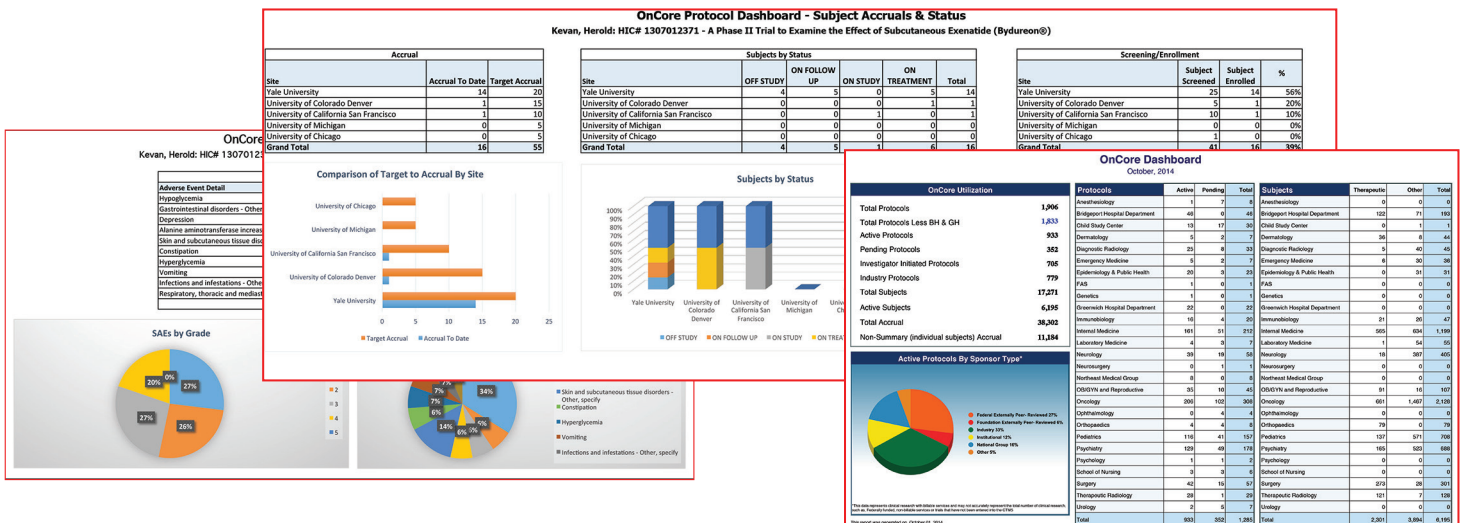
OnCore Protocol Dashboard - Subject Accruals & Status
Kevan, Herold: HIC# 1307012371 - A Phase II Trial to Examine the Effect of Subcutaneous Exenatide (Bydureon®)

| Accrual | | |
|---|---|---|
| Site | Accrual To Date | Target Accrual |
| Yale University | 14 | 20 |
| University of Colorado Denver | 1 | 15 |
| University of California San Francisco | 1 | 10 |
| University of Michigan | 0 | 5 |
| University of Chicago | 0 | 5 |
| Grand Total | 16 | 55 |

| Subjects by Status | | | | | |
|---|---|---|---|---|---|
| Site | OFF STUDY | ON FOLLOW UP | ON STUDY | ON TREATMENT | Total |
| Yale University | 4 | 5 | 0 | 5 | 14 |
| University of Colorado Denver | 0 | 0 | 0 | 1 | 1 |
| University of California San Francisco | 0 | 0 | 1 | 0 | 1 |
| University of Michigan | 0 | 0 | 0 | 0 | 0 |
| University of Chicago | 0 | 0 | 0 | 0 | 0 |
| Grand Total | 4 | 5 | 1 | 6 | 16 |

| Screening/Enrollment | | | |
|---|---|---|---|
| Site | Subject Screened | Subject Enrolled | % |
| Yale University | 25 | 14 | 56% |
| University of Colorado Denver | 5 | 1 | 20% |
| University of California San Francisco | 10 | 1 | 10% |
| University of Michigan | 0 | 0 | 0% |
| University of Chicago | 1 | 0 | 0% |
| Grand Total | 41 | 16 | 39% |

Comparison of Target to Accrual By Site
University of Chicago
University of Michigan
University of California San Francisco
University of Colorado Denver
Yale University
0 5 10 15 20 25
Target Accrual Accrual To Date

Subjects by Status
100% 90% 80% 70% 60% 50% 40% 30% 20% 10% 0%
Yale University University of Colorado Denver University of California San Francisco University of Michigan Ch
OFF STUDY ON FOLLOW UP ON STUDY ON TREAT

OnCore
Kevan, Herold: HIC# 130701
Adverse Event Detail
Hypoglycemia
Gastrointestinal disorders - Other
Depression
Alanine aminotransferase increas
Skin and subcutaneous tissue diso
Constipation
Hyperglycemia
Vomiting
Infections and infestations - Other
Respiratory, thoracic and mediast

SAEs by Grade
20% 0% 27% 27% 26%
2 3 4 5
7% 7% 6% 1% 6% 34% 5% 1%
Skin and subcutaneous tissue disorders - Other, specify
Constipation
Hyperglycemia
Vomiting
Infections and infestations - Other, specify

OnCore Dashboard
October, 2014

| OnCore Utilization | |
|---|---|
| Total Protocols | 1,906 |
| Total Protocols Less BH & GH | 1,833 |
| Active Protocols | 933 |
| Pending Protocols | 352 |
| Investigator Initiated Protocols | 705 |
| Industry Protocols | 779 |
| Total Subjects | 17,271 |
| Active Subjects | 6,195 |
| Total Accrual | 38,302 |
| Non-Summary (individual subjects) Accrual | 11,184 |

Active Protocols By Sponsor Type*
Federal Externally Peer- Reviewed 27%
Foundation Externally Peer- Reviewed 6%
Industry 33%
Institutional 13%
National Group 16%
Other 5%

*This data represents clinical research with billable services and may not accurately represent the total number of clinical research such as Federally funded, non-billable services or trials that have not been entered into the CTMS
This report was generated on October 01, 2014

| Protocols | Active | Pending | Total |
|---|---|---|---|
| Anesthesiology | 1 | 7 | 8 |
| Bridgeport Hospital Department | 46 | 0 | 46 |
| Child Study Center | 13 | 17 | 30 |
| Dermatology | 5 | 2 | 7 |
| Diagnostic Radiology | 25 | 8 | 33 |
| Emergency Medicine | 5 | 2 | 7 |
| Epidemiology & Public Health | 20 | 3 | 23 |
| FAS | 1 | 0 | 1 |
| Genetics | 1 | 0 | 1 |
| Greenwich Hospital Department | 22 | 0 | 22 |
| Immunobiology | 16 | 4 | 20 |
| Internal Medicine | 161 | 51 | 212 |
| Laboratory Medicine | 4 | 3 | 7 |
| Neurology | 39 | 19 | 58 |
| Neurosurgery | 0 | 1 | 1 |
| Northeast Medical Group | 8 | 0 | 8 |
| OB/GYN and Reproductive | 35 | 10 | 45 |
| Oncology | 206 | 102 | 308 |
| Ophthalmology | 0 | 4 | 4 |
| Orthopaedics | 4 | 4 | 8 |
| Pediatrics | 116 | 41 | 157 |
| Psychiatry | 129 | 49 | 178 |
| Psychology | 1 | 1 | 2 |
| School of Nursing | 3 | 3 | 6 |
| Surgery | 42 | 15 | 57 |
| Therapeutic Radiology | 28 | 1 | 29 |
| Urology | 2 | 5 | 7 |
| Total | 933 | 352 | 1,285 |

| Subjects | Therapeutic | Other | Total |
|---|---|---|---|
| Anesthesiology | 0 | 0 | 0 |
| Bridgeport Hospital Department | 122 | 71 | 193 |
| Child Study Center | 0 | 1 | 1 |
| Dermatology | 36 | 8 | 44 |
| Diagnostic Radiology | 5 | 40 | 45 |
| Emergency Medicine | 6 | 30 | 36 |
| Epidemiology & Public Health | 0 | 31 | 31 |
| FAS | 0 | 0 | 0 |
| Genetics | 0 | 0 | 0 |
| Greenwich Hospital Department | 0 | 0 | 0 |
| Immunobiology | 21 | 26 | 47 |
| Internal Medicine | 565 | 634 | 1,199 |
| Laboratory Medicine | 1 | 54 | 55 |
| Neurology | 18 | 387 | 405 |
| Neurosurgery | 0 | 0 | 0 |
| Northeast Medical Group | 0 | 0 | 0 |
| OB/GYN and Reproductive | 91 | 16 | 107 |
| Oncology | 661 | 1,467 | 2,128 |
| Ophthalmology | 0 | 0 | 0 |
| Orthopaedics | 79 | 0 | 79 |
| Pediatrics | 137 | 571 | 708 |
| Psychiatry | 165 | 523 | 688 |
| Psychology | 0 | 0 | 0 |
| School of Nursing | 0 | 0 | 0 |
| Surgery | 273 | 28 | 301 |
| Therapeutic Radiology | 121 | 7 | 128 |
| Urology | 0 | 0 | 0 |
| Total | 2,301 | 3,894 | 6,195 |